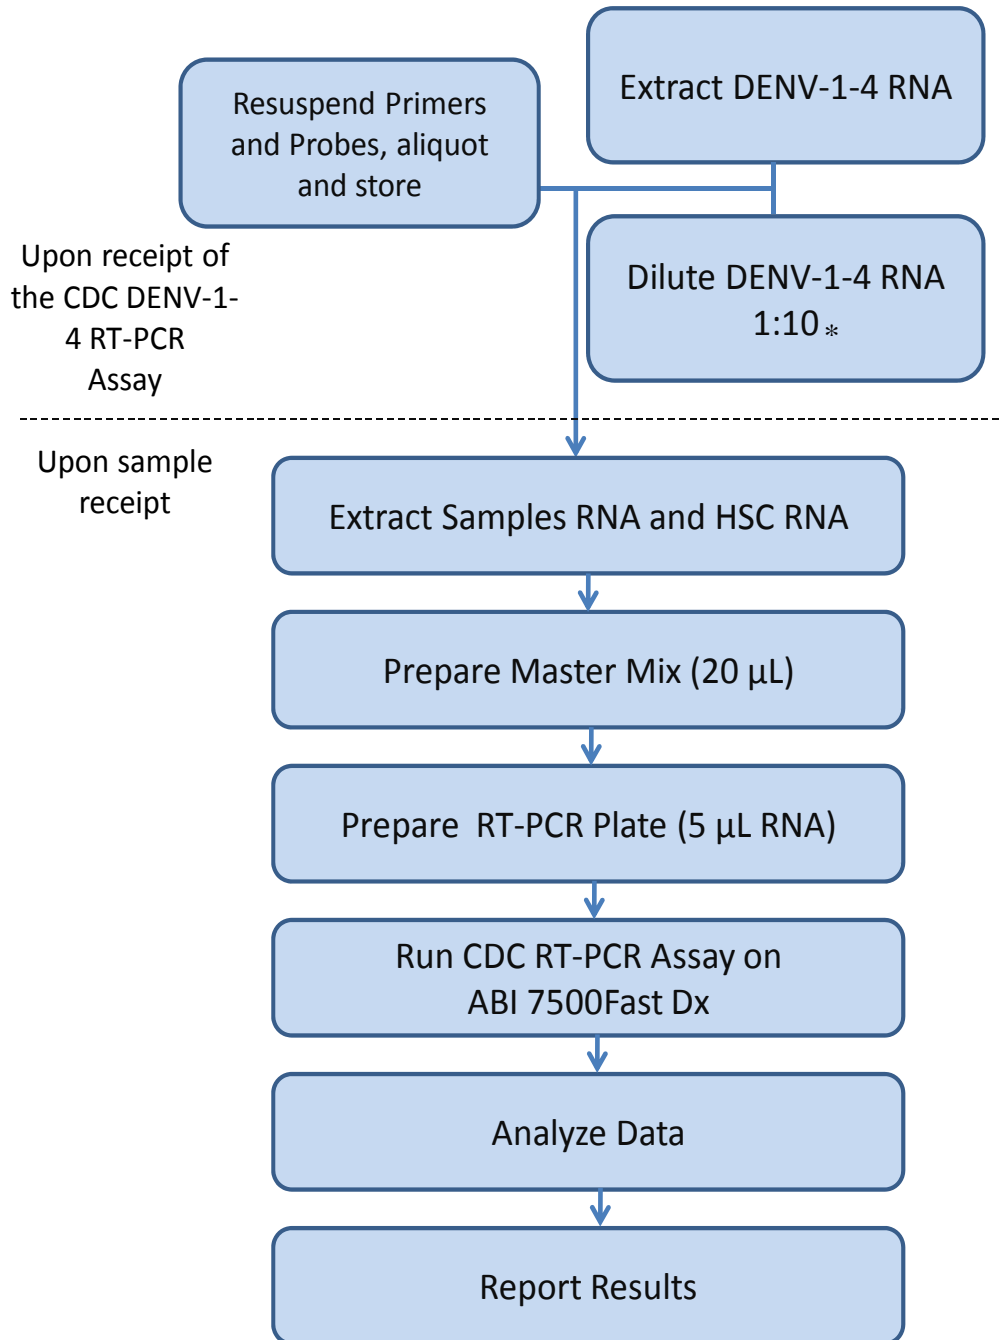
Resuspend Primers and Probes, aliquot and store

Extract DENV-1-4 RNA

Dilute DENV-1-4 RNA 1:10 *

Upon receipt of the CDC DENV-1-4 RT-PCR Assay

Upon sample receipt

Extract Samples RNA and HSC RNA

Prepare Master Mix (20 µL)

Prepare RT-PCR Plate (5 µL RNA)

Run CDC RT-PCR Assay on ABI 7500Fast Dx

Analyze Data

Report Results